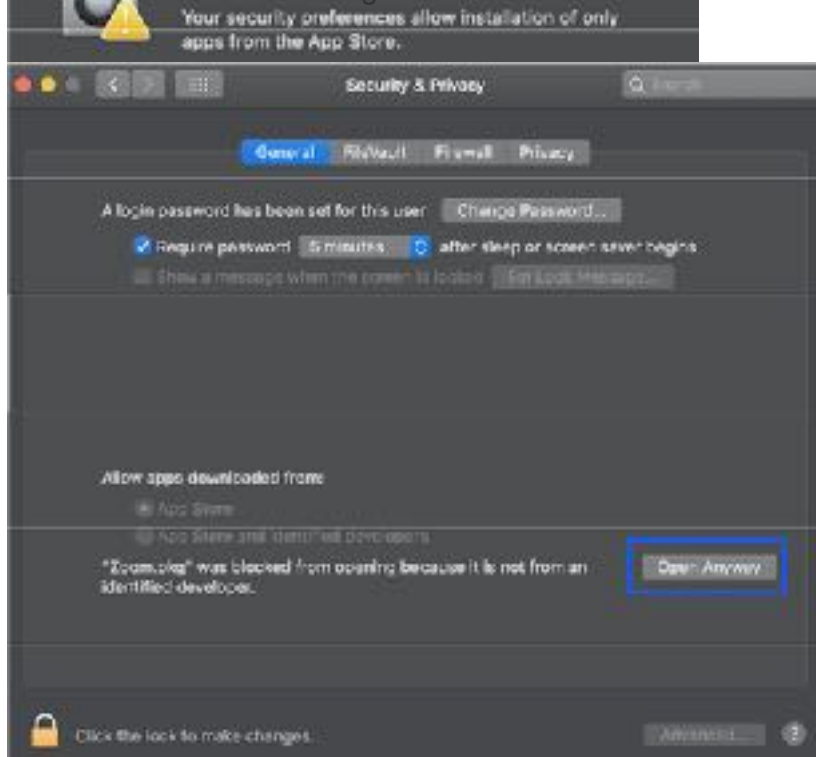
Your security preferences allow installation of only apps from the App Store.

Security & Privacy

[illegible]

General FileVault Firewall Privacy

A login password has been set for this user Change Password...

Require password 5 minutes after sleep or screen saver begins

Show a message when the screen is locked Set Lock Message...

Allow apps downloaded from:

App Store

App Store and identified developers

"Zoom.pkg" was blocked from opening because it is not from an identified developer.

Open Anyway

Click the lock to make changes.

Advanced...

?